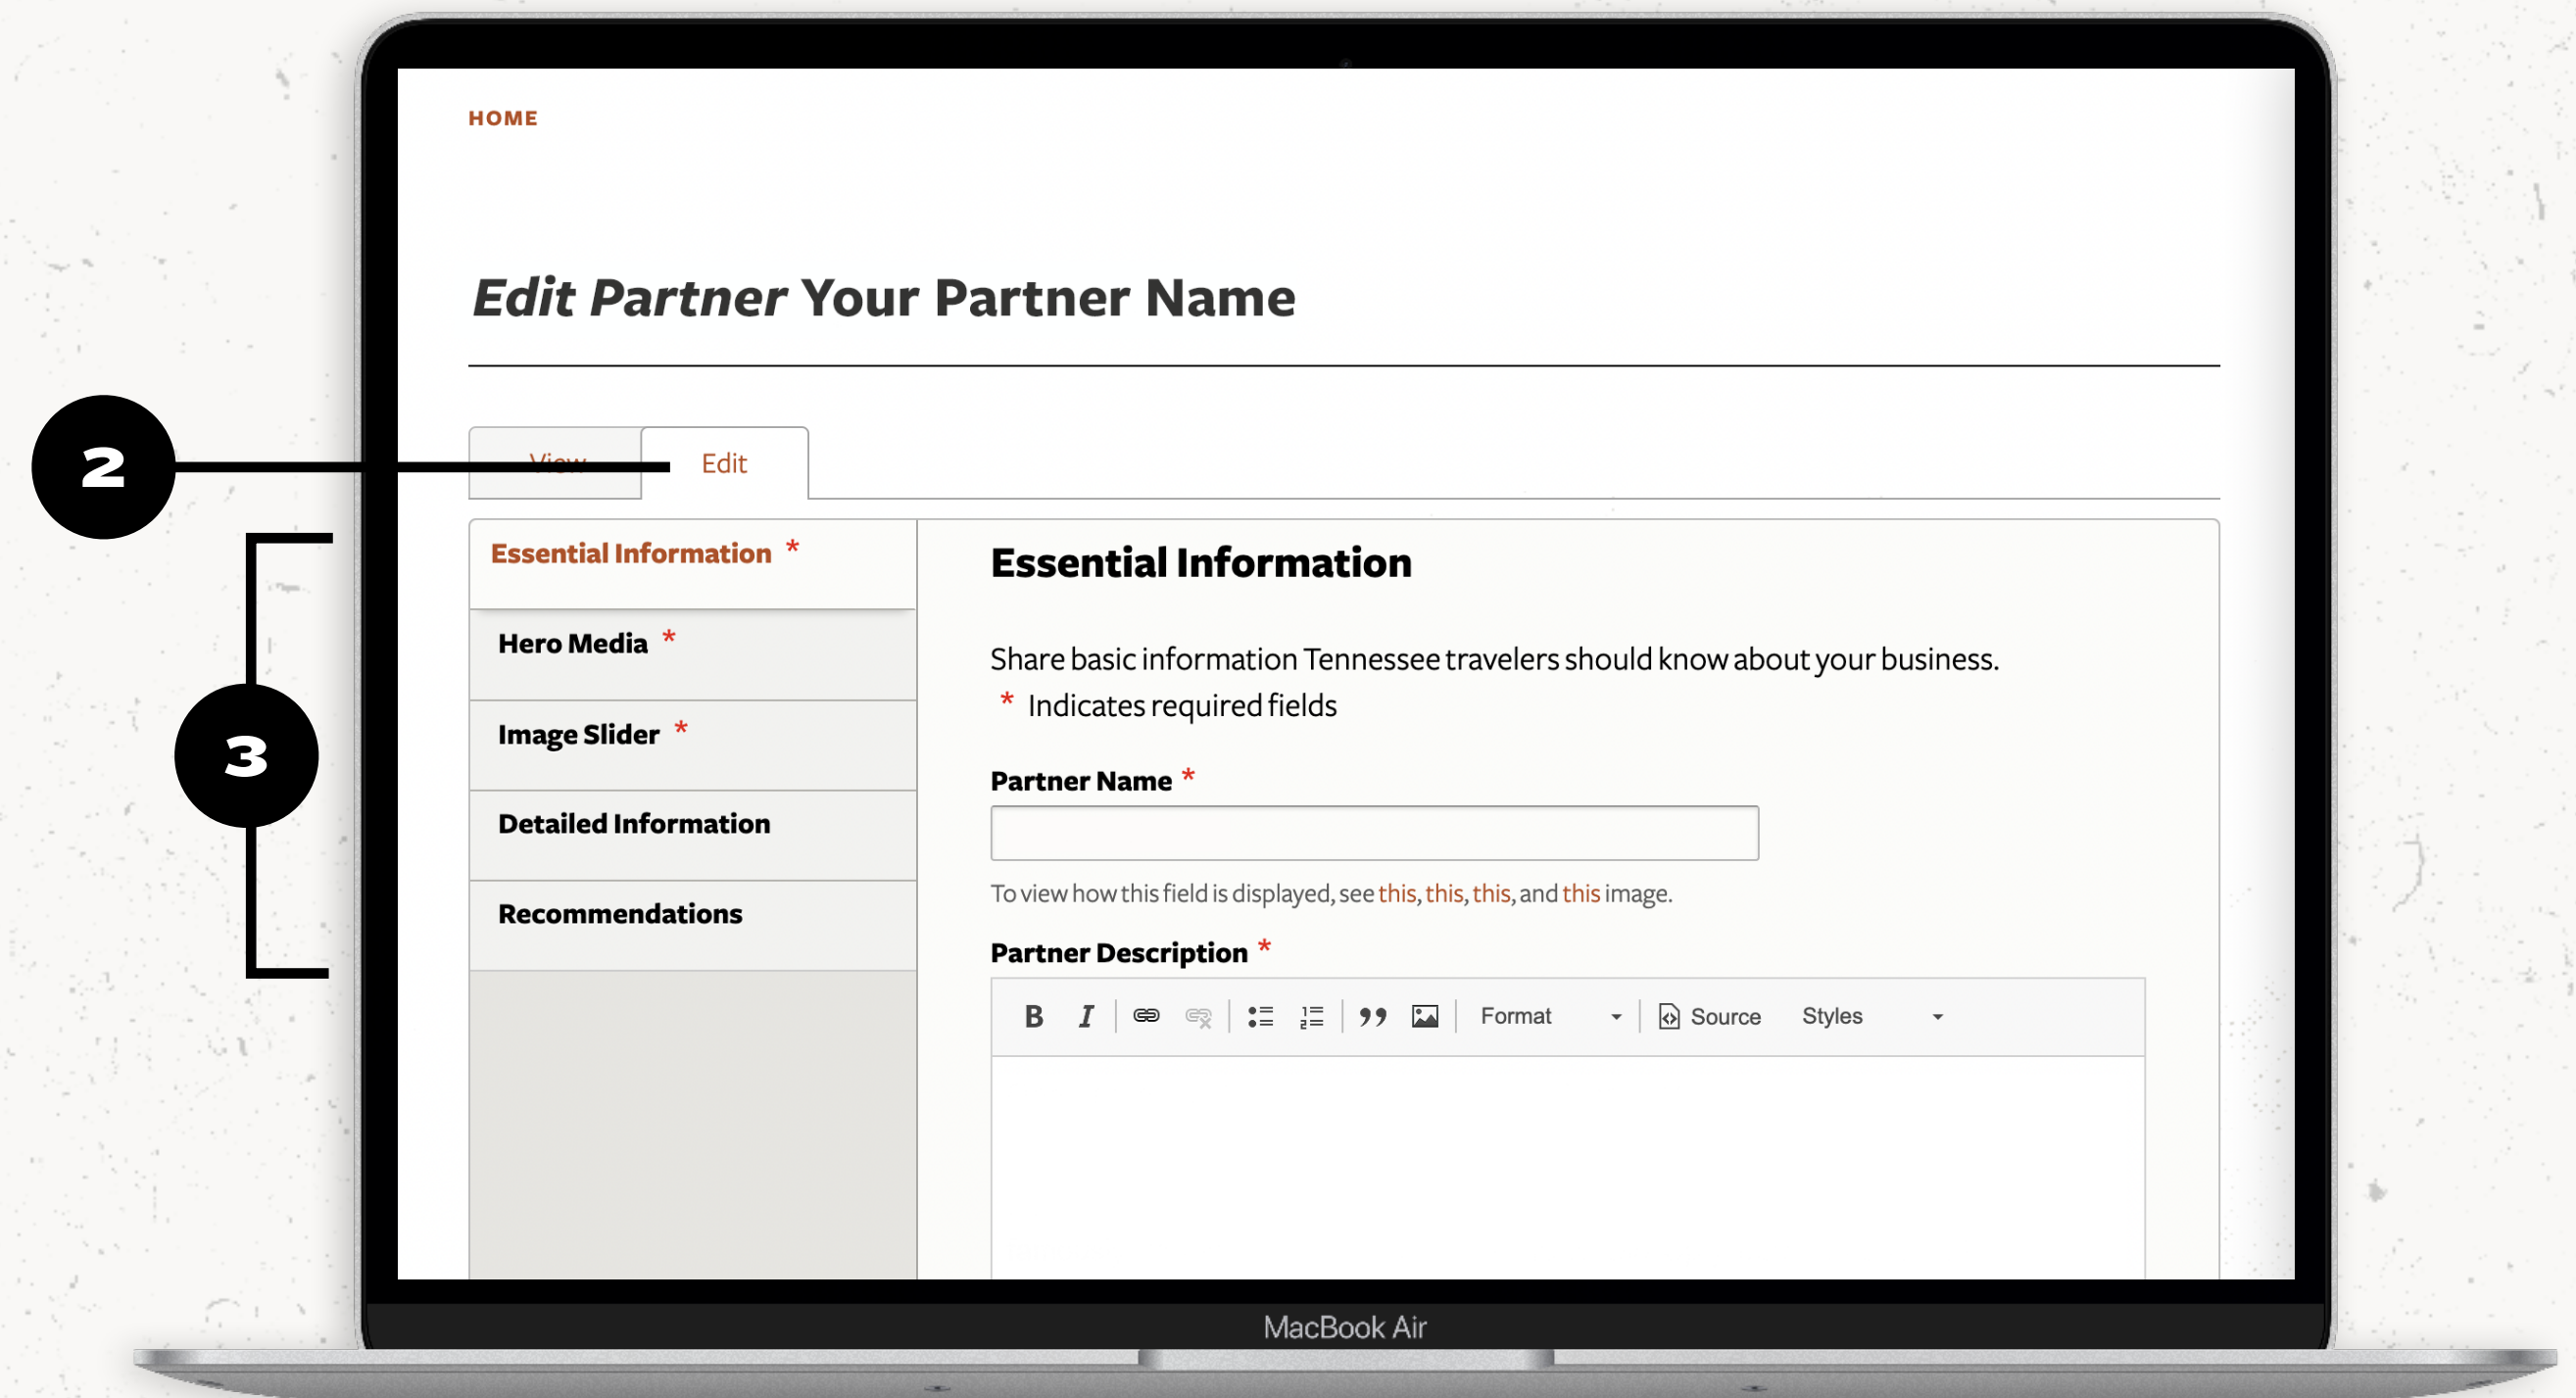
HOME

*Edit Partner* Your Partner Name

View Edit

2

3

Essential Information *

Hero Media *

Image Slider *

Detailed Information

Recommendations

Essential Information

Share basic information Tennessee travelers should know about your business.

* Indicates required fields

Partner Name *

To view how this field is displayed, see this, this, this, and this image.

Partner Description *

B I Format Source Styles

MacBook Air